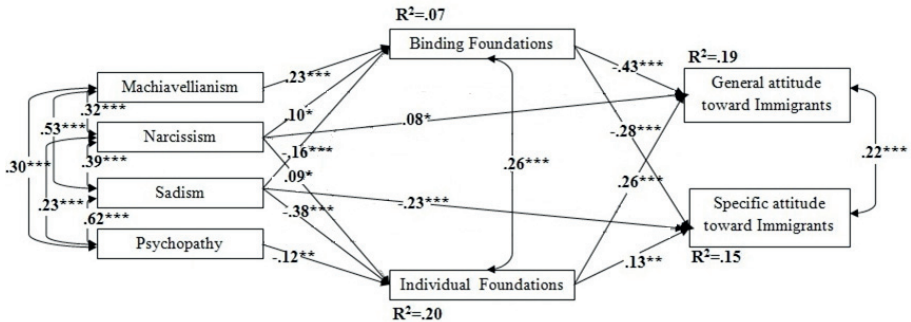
R²=.07

Binding Foundations

R²=.19

General attitude toward Immigrants

Machiavellianism

.23***

.32***

.53***

.10*

-.43***

Narcissism

.08*

.30***

.39***

-.16***

.26***

-.28***

.22***

.09*

Sadism

-.23***

.23***

.26***

.62***

-.38***

Specific attitude toward Immigrants

Psychopathy

-.12**

.13**

R²=.15

Individual Foundations

R²=.20